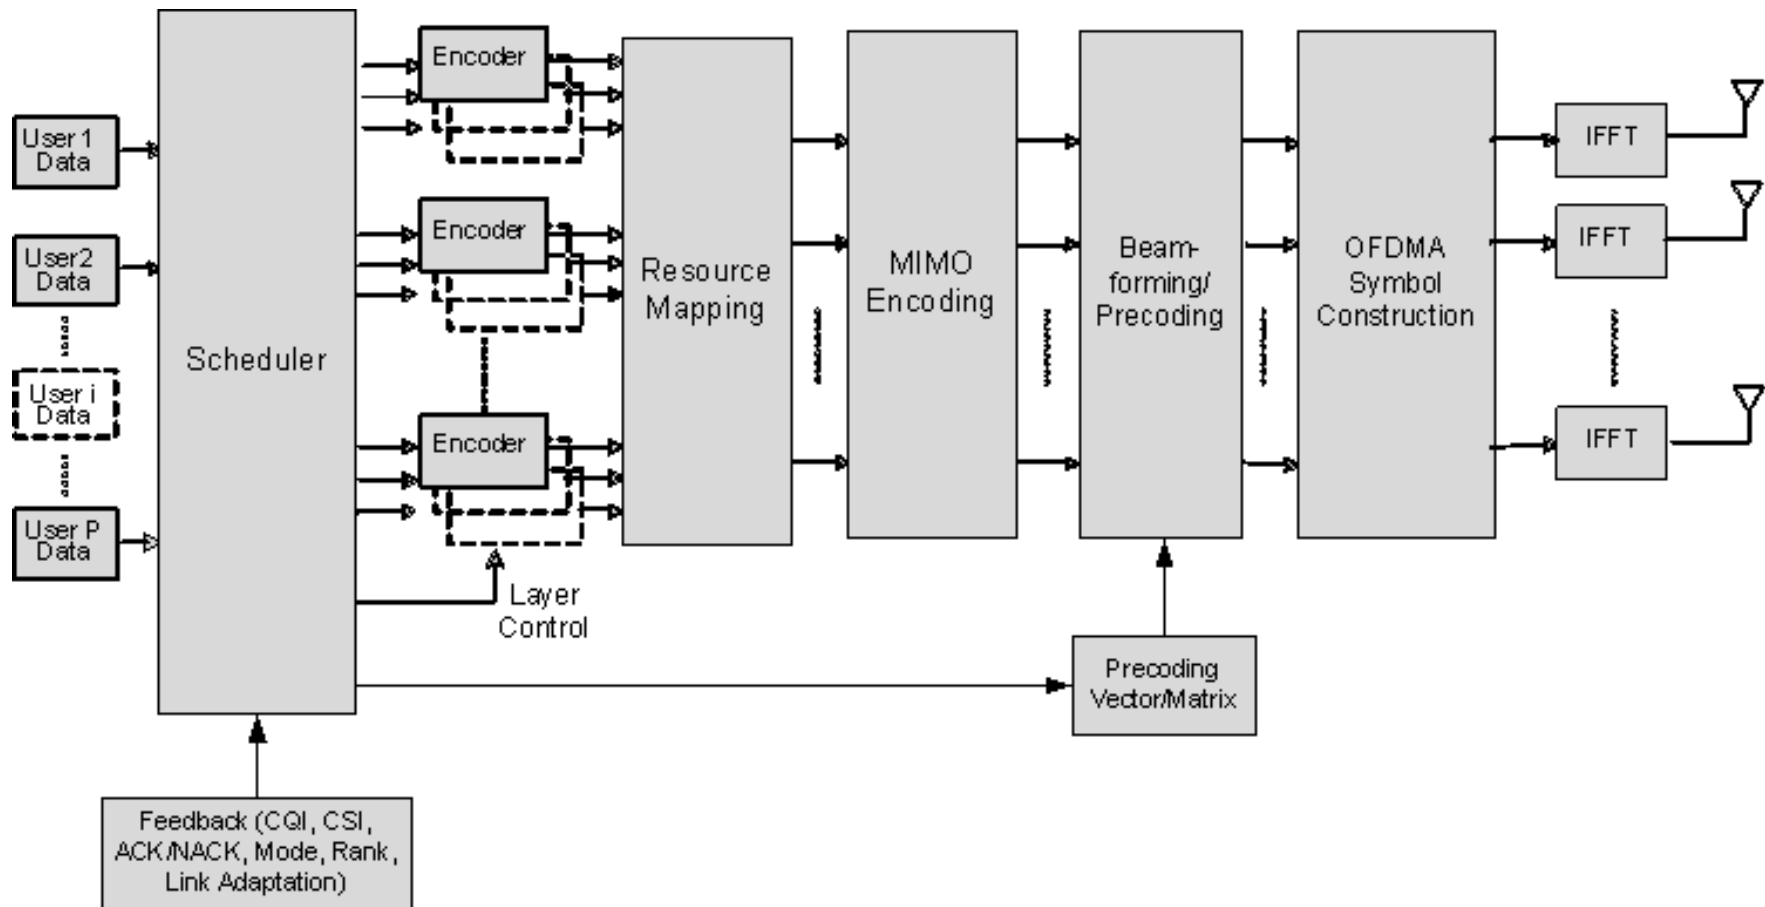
User 1 Data

User2 Data

User i Data

User P Data

Scheduler

Encoder

Encoder

Encoder

Layer Control

Resource Mapping

MIMO Encoding

Beam-forming/ Precoding

OFDMA Symbol Construction

IFFT

IFFT

IFFT

Precoding Vector/Matrix

Feedback (CQI, CSI, ACK/NACK, Mode, Rank, Link Adaptation)